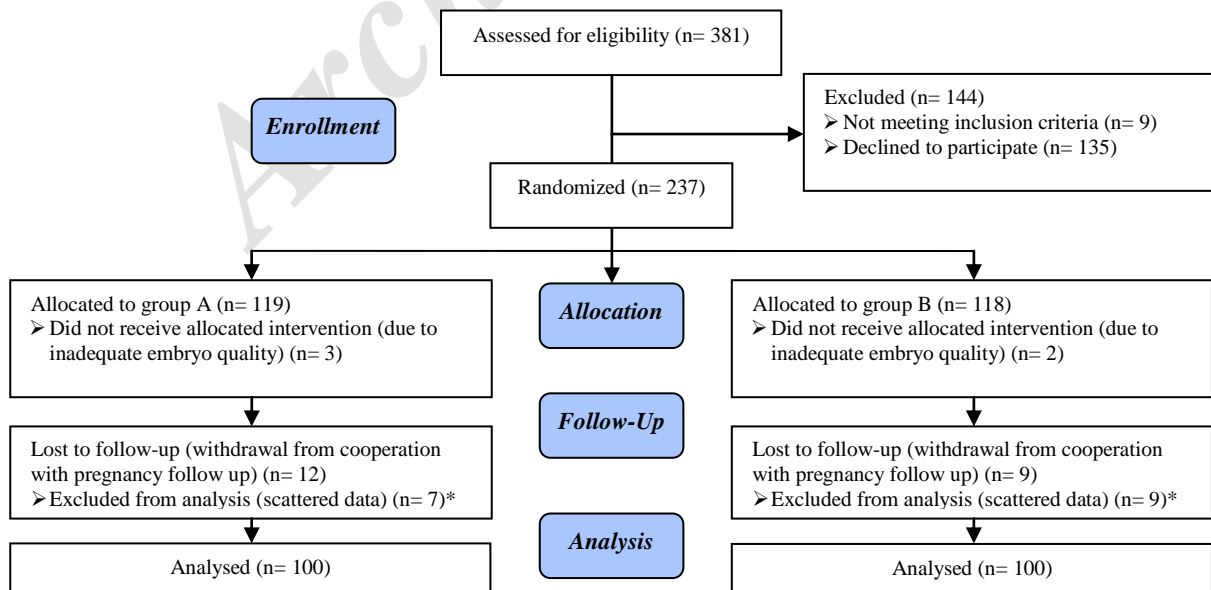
Assessed for eligibility (n= 381)

Enrollment

Excluded (n= 144)
➢ Not meeting inclusion criteria (n= 9)
➢ Declined to participate (n= 135)

Randomized (n= 237)

Allocated to group A (n= 119)
➢ Did not receive allocated intervention (due to inadequate embryo quality) (n= 3)

Allocation

Allocated to group B (n= 118)
➢ Did not receive allocated intervention (due to inadequate embryo quality) (n= 2)

Follow-Up

Lost to follow-up (withdrawal from cooperation with pregnancy follow up) (n= 12)
➢ Excluded from analysis (scattered data) (n= 7)*

Lost to follow-up (withdrawal from cooperation with pregnancy follow up) (n= 9)
➢ Excluded from analysis (scattered data) (n= 9)*

Analysis

Analysed (n= 100)

Analysed (n= 100)